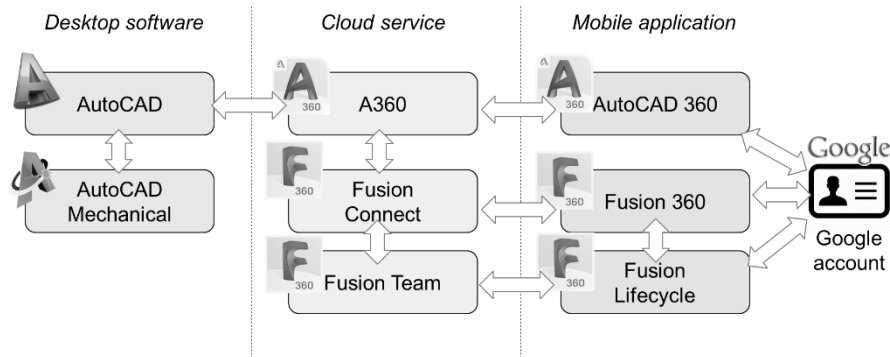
Desktop software

Cloud service

Mobile application

AutoCAD

AutoCAD Mechanical

360

A360

360

Fusion Connect

360

Fusion Team

360

AutoCAD 360

360

Fusion 360

360

Fusion Lifecycle

Google

Google account